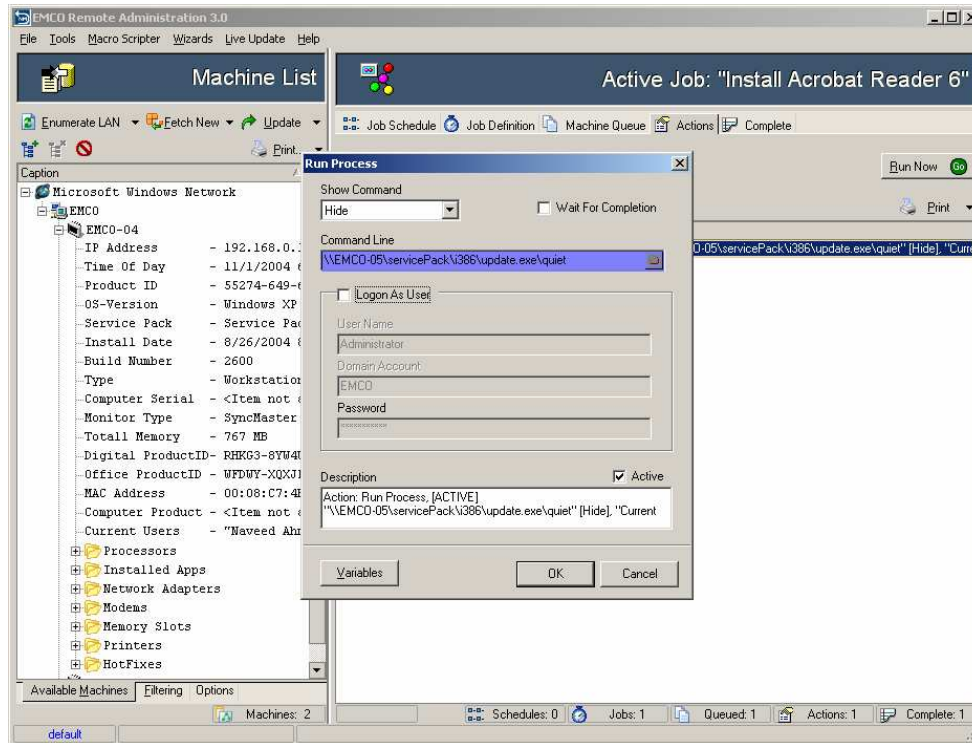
EMCO Remote Administration 3.0

File Tools Macro Scripter Wizards Live Update Help

Machine List

Active Job: "Install Acrobat Reader 6"

Enumerate LAN Fetch New Update

Print...

Caption

Microsoft Windows Network
EMCO
EMCO-04
IP Address - 192.168.0.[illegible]
Time Of Day - 11/1/2004 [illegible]
Product ID - 55274-649-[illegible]
OS-Version - Windows XP
Service Pack - Service Pac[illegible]
Install Date - 8/26/2004 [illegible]
Build Number - 2600
Type - Workstation
Computer Serial - <Item not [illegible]
Monitor Type - SyncMaster
Totall Memory - 767 MB
Digital ProductID- RHKG3-8YW4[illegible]
Office ProductID - WFDWY-XQXJ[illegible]
MAC Address - 00:08:C7:4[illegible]
Computer Product - <Item not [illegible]
Current Users - "Naveed Ahm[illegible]
Processors
Installed Apps
Network Adapters
Modems
Memory Slots
Printers
HotFixes

Available Machines Filtering Options

Machines: 2

default

Job Schedule Job Definition Machine Queue Actions Complete

Run Now Go

Print

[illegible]0-05\servicePack\i386\update.exe\quiet" [Hide], "Curre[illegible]

Run Process

Show Command

Hide

Wait For Completion

Command Line

\\EMCO-05\servicePack\i386\update.exe\quiet

Logon As User

User Name

Administrator

Domain Account

EMCO

Password

**********

Description

Active

Action: Run Process, [ACTIVE]
"\\EMCO-05\servicePack\i386\update.exe\quiet" [Hide], "Current

Variables

OK

Cancel

Schedules: 0 Jobs: 1 Queued: 1 Actions: 1 Complete: 1